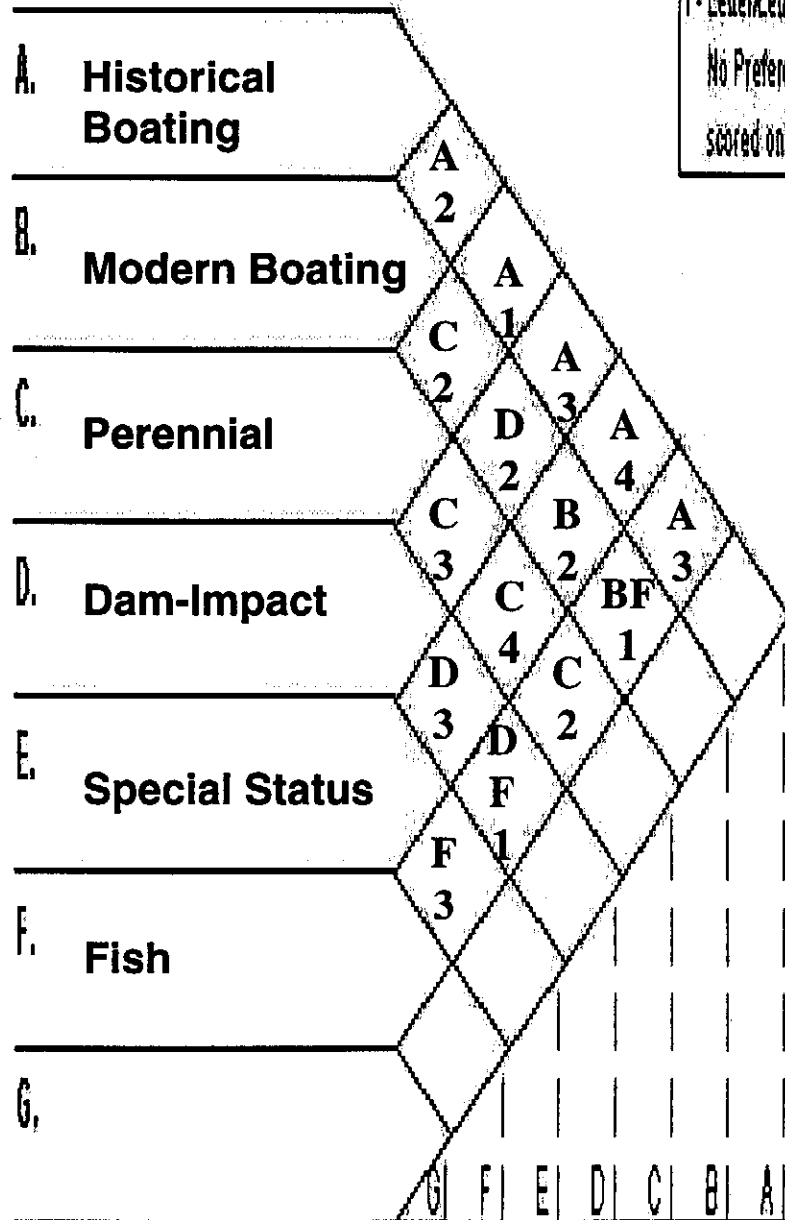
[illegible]
No Prefer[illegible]
scored on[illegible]

A. Historical Boating

B. Modern Boating

C. Perennial

D. Dam-Impact

E. Special Status

F. Fish

G.

A 2
A 1
C 2
A 3
D 2
A 4
C 3
B 2
A 3
C 4
BF 1
D 3
C 2
D F 1
F 3

G F E D C B A